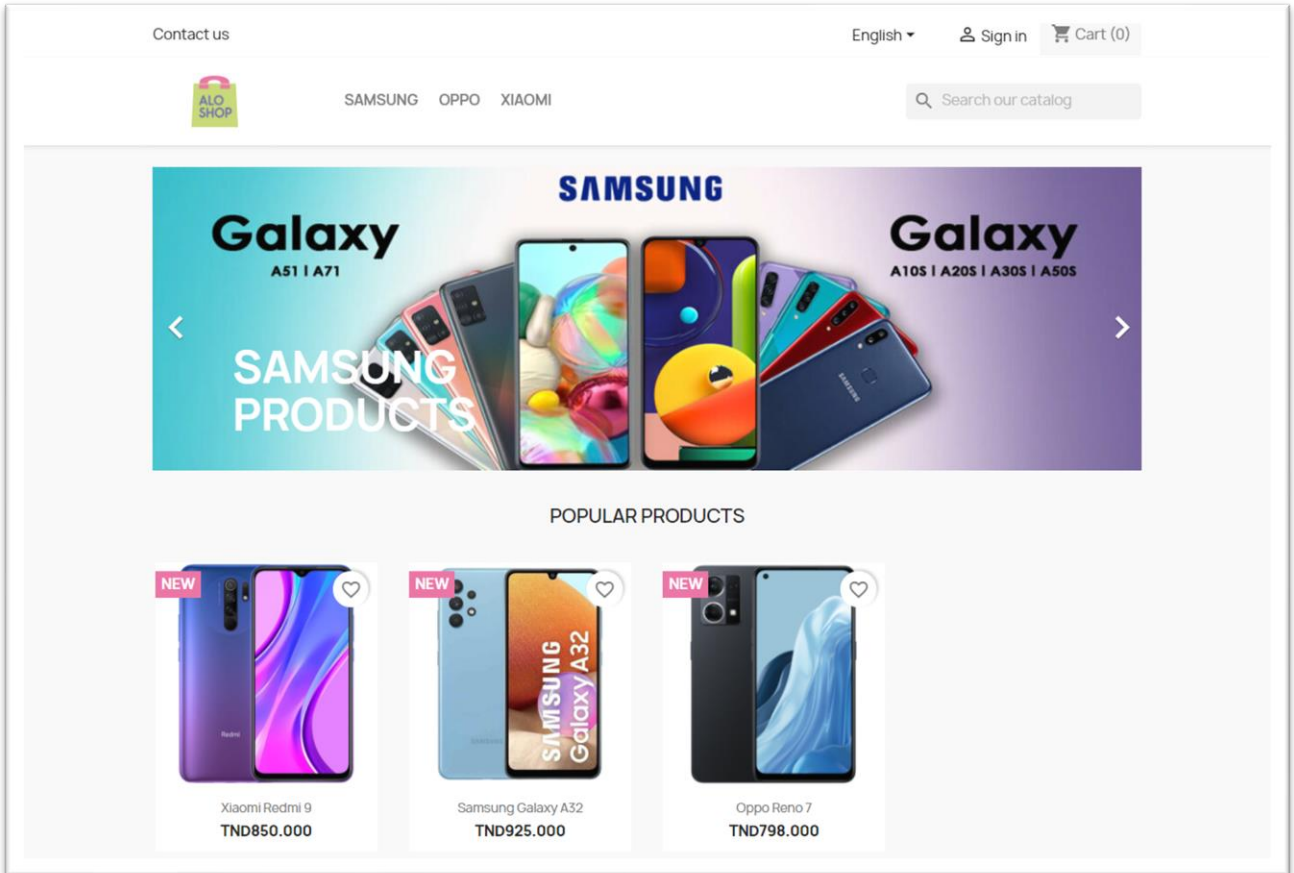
Contact us

English ▾ Sign in Cart (0)

ALO SHOP

SAMSUNG OPPO XIAOMI

Search our catalog

SAMSUNG

Galaxy
A51 | A71

Galaxy
A10S | A20S | A30S | A50S

SAMSUNG PRODUCTS

SAMSUNG

POPULAR PRODUCTS

NEW

Redmi

Xiaomi Redmi 9
TND850.000

NEW

SAMSUNG Galaxy A32

Samsung Galaxy A32
TND925.000

NEW

Oppo Reno 7
TND798.000